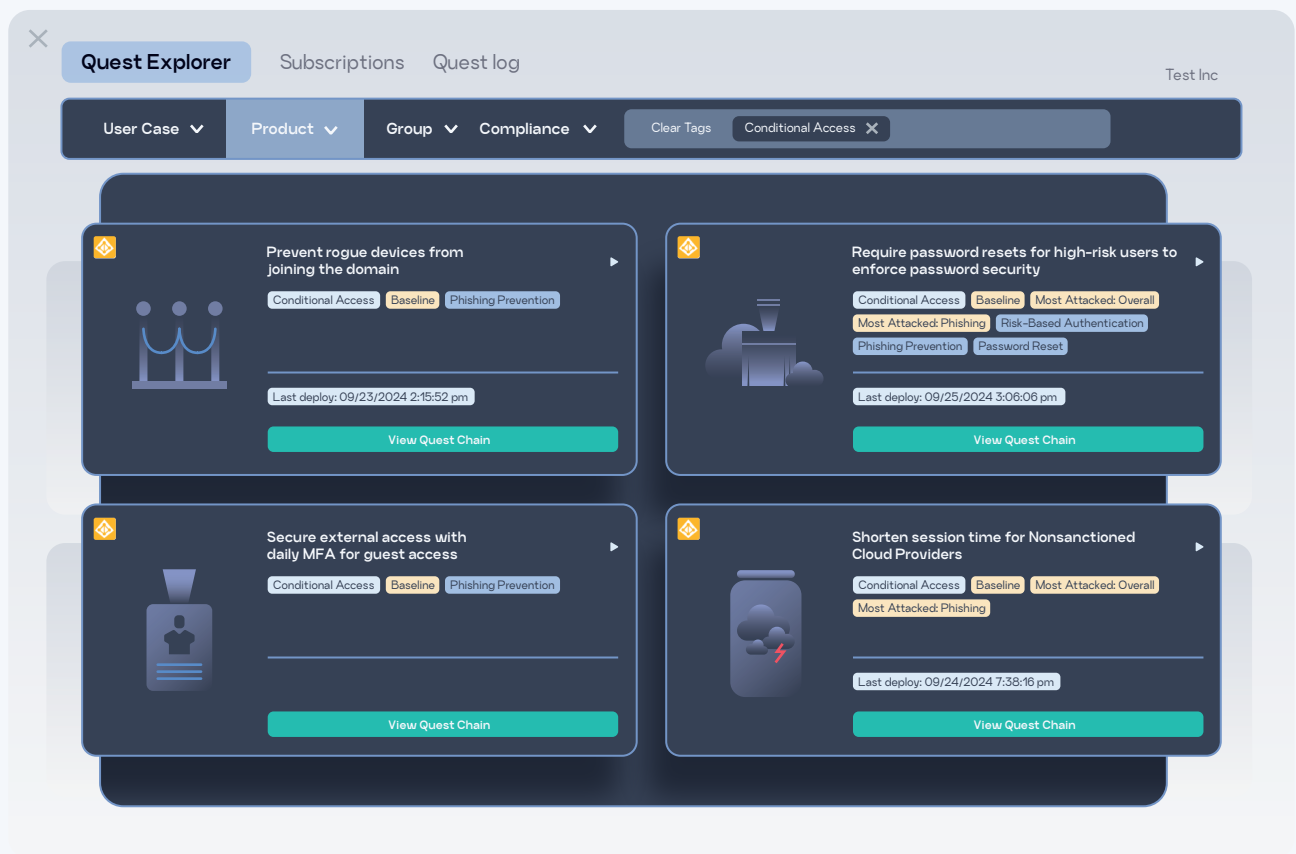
Quest Explorer
Subscriptions
Quest log
Test Inc

User Case
Product
Group
Compliance
Clear Tags
Conditional Access

Prevent rogue devices from joining the domain
Conditional Access
Baseline
Phishing Prevention
Last deploy: 09/23/2024 2:15:52 pm
View Quest Chain

Require password resets for high-risk users to enforce password security
Conditional Access
Baseline
Most Attacked: Overall
Most Attacked: Phishing
Risk-Based Authentication
Phishing Prevention
Password Reset
Last deploy: 09/25/2024 3:06:06 pm
View Quest Chain

Secure external access with daily MFA for guest access
Conditional Access
Baseline
Phishing Prevention
View Quest Chain

Shorten session time for Nonsanctioned Cloud Providers
Conditional Access
Baseline
Most Attacked: Overall
Most Attacked: Phishing
Last deploy: 09/24/2024 7:38:16 pm
View Quest Chain